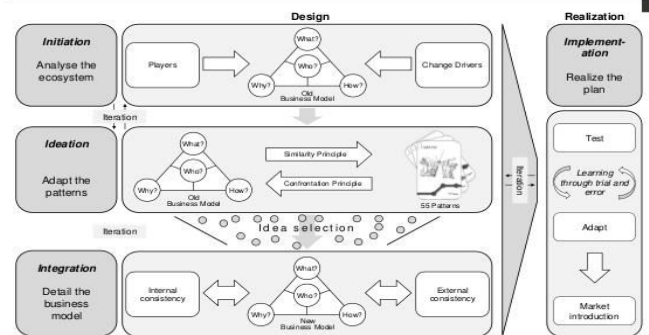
Design

Realization

Initiation

Analyse the ecosystem

Players

What?

Who?

Why?

How?

Old Business Model

Change Drivers

Iteration

Ideation

Adapt the patterns

What?

Who?

Why?

How?

Old Business Model

Similarity Principle

Confrontation Principle

55 Patterns

Iteration

Idea selection

Iteration

Integration

Detail the business model

Internal consistency

What?

Who?

Why?

How?

New Business Model

External consistency

Implementation

Realize the plan

Test

Learning through trial and error

Adapt

Market introduction